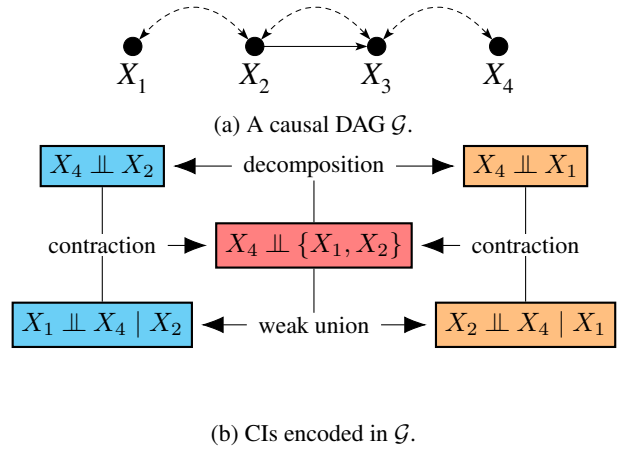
$X_1$ $X_2$ $X_3$ $X_4$

(a) A causal DAG $\mathcal{G}$.

$X_4 \perp\!\!\!\perp X_2$

decomposition

$X_4 \perp\!\!\!\perp X_1$

contraction

$X_4 \perp\!\!\!\perp \{X_1, X_2\}$

contraction

$X_1 \perp\!\!\!\perp X_4 \mid X_2$

weak union

$X_2 \perp\!\!\!\perp X_4 \mid X_1$

(b) CIs encoded in $\mathcal{G}$.